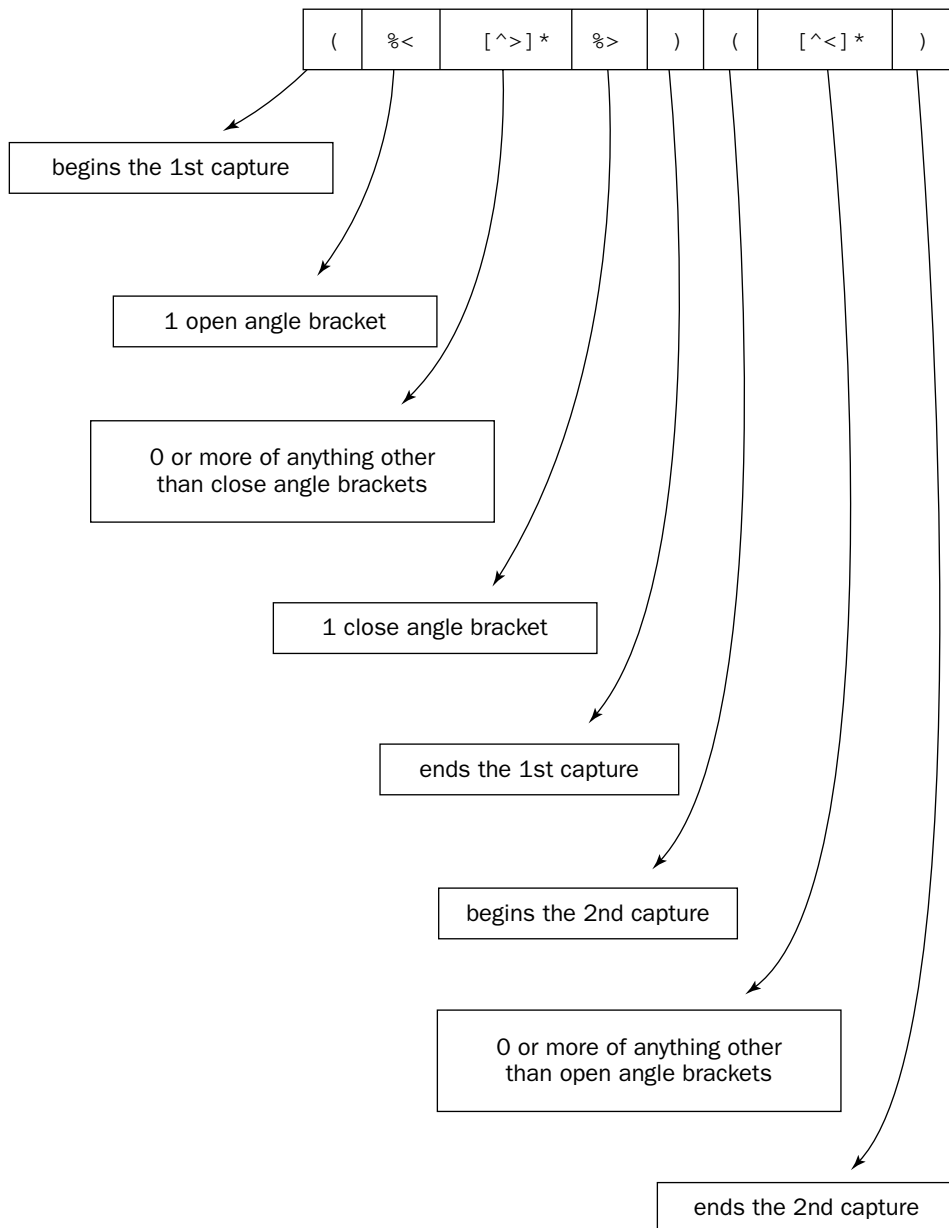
| ( | %< | [^>]* | %> | ) | ( | [^<]* | ) |
|---|---|---|---|---|---|---|---|

begins the 1st capture

1 open angle bracket

0 or more of anything other than close angle brackets

1 close angle bracket

ends the 1st capture

begins the 2nd capture

0 or more of anything other than open angle brackets

ends the 2nd capture